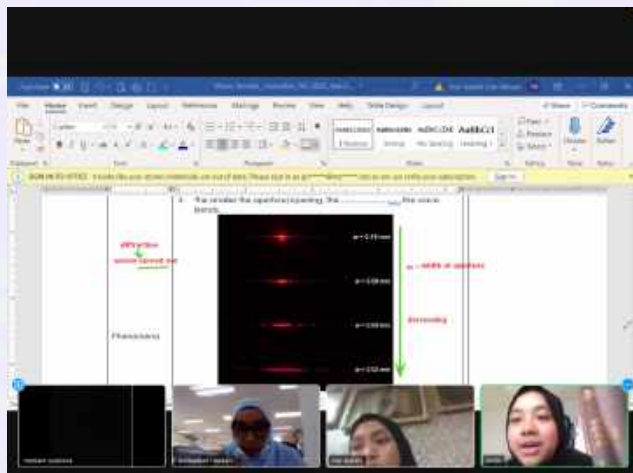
File Home Insert Design Layout References Mailings Review View Help

Share Comments

Paste

Normal No Spacing Heading 1

Find Replace Select

Dictate

SIGN INTO OFFICE

Sign in

3. The smaller the aperture/opening, the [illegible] the wave bends.

diffraction

wave spread out

a = 0.16 mm

a = 0.08 mm

a = 0.04 mm

a = 0.02 mm

a – width of aperture

decreasing

Phenomena